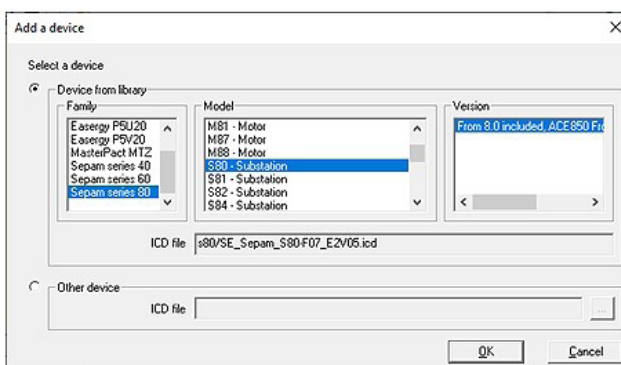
Add a device

Select a device

Device from library

Family
Easergy P5U20
Easergy P5V20
MasterPact MTZ
Sepam series 40
Sepam series 60
Sepam series 80

Model
M81 - Motor
M87 - Motor
M88 - Motor
S80 - Substation
S81 - Substation
S82 - Substation
S84 - Substation

Version
From 8.0 included, ACE850 Fr

ICD file s80/SE_Sepam_S80-F07_E2V05.icd

Other device

ICD file

...

OK

Cancel